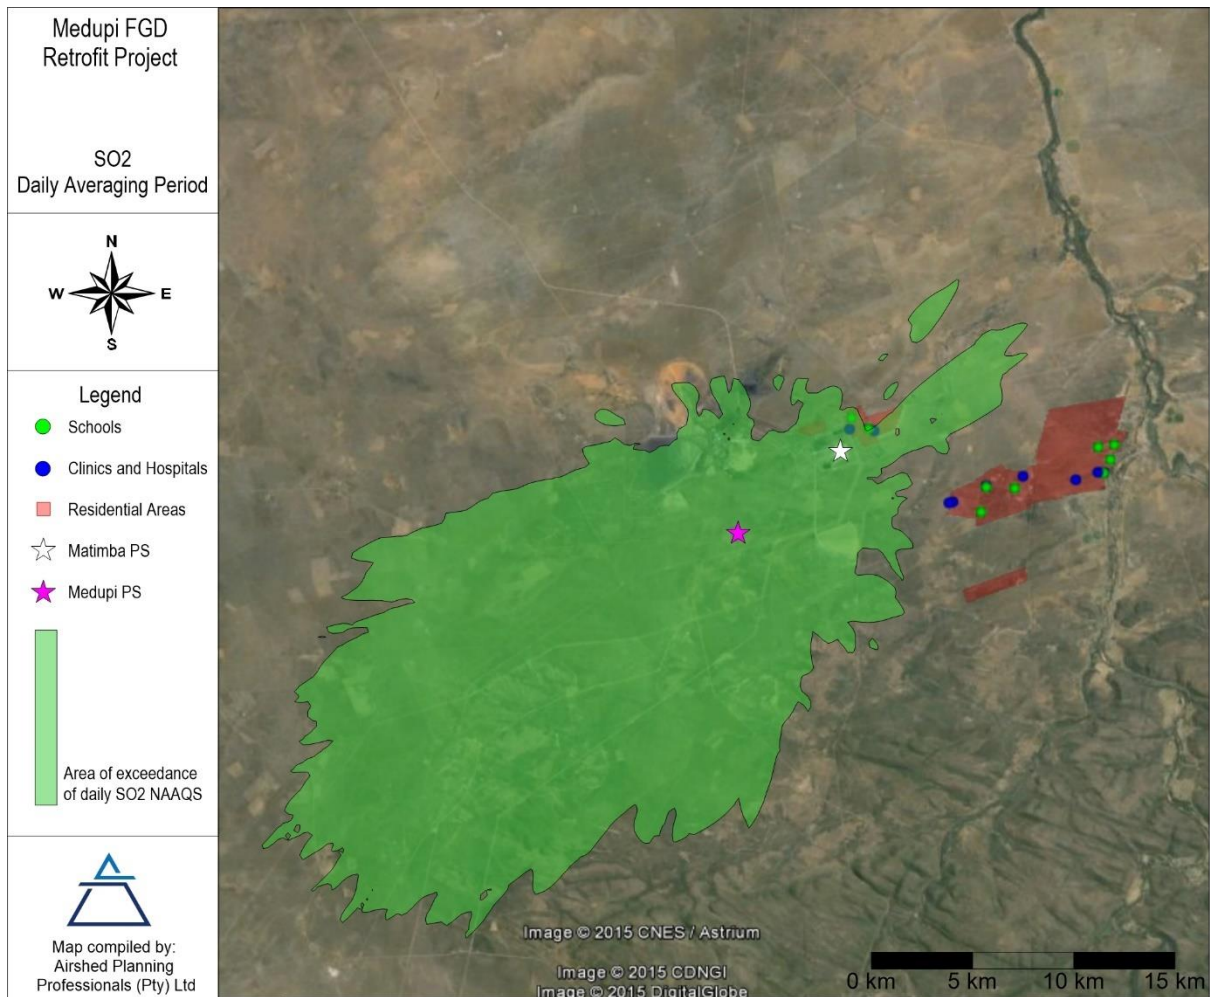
Medupi FGD Retrofit Project

SO2 Daily Averaging Period

N
W
E
S

Legend
Schools
Clinics and Hospitals
Residential Areas
Matimba PS
Medupi PS
Area of exceedance of daily SO2 NAAQS

Map compiled by: Airshed Planning Professionals (Pty) Ltd

Image © 2015 CNES / Astrium
Image © 2015 CDNGI
Image © 2015 DigitalGlobe

0 km 5 km 10 km 15 km